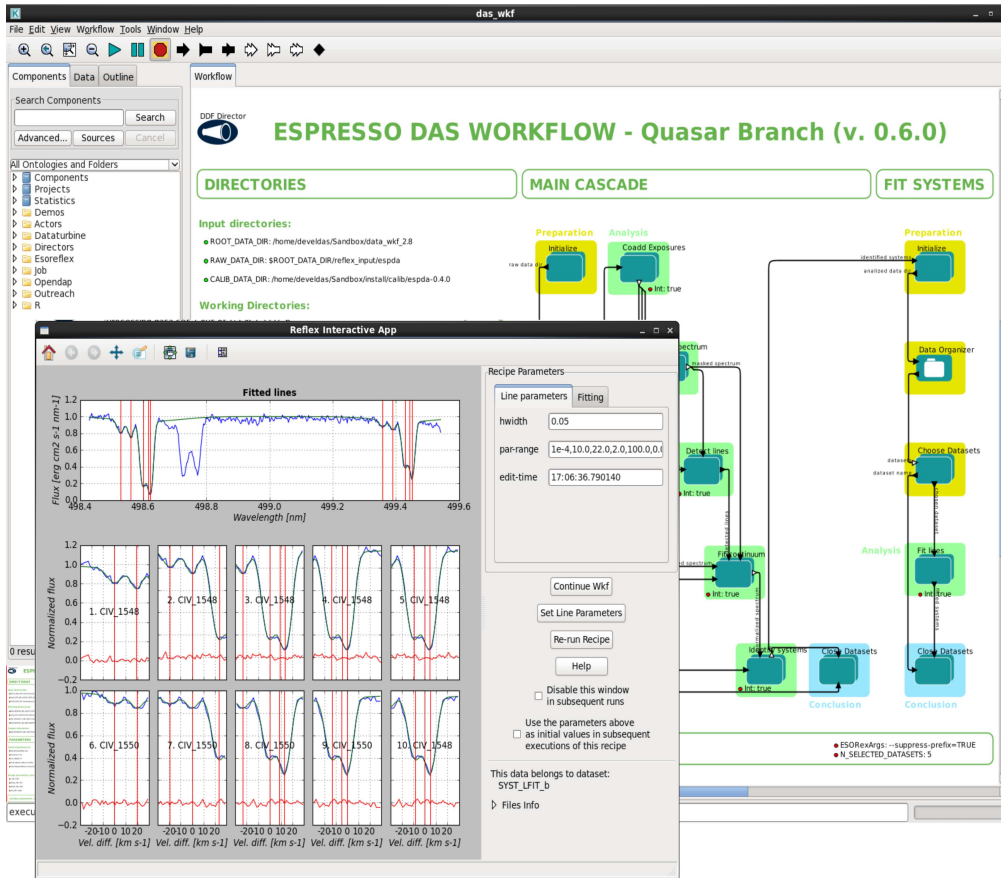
das_wkf

File Edit View Workflow Tools Window Help

Components Data Outline

Search Components

Search

Advanced... Sources Cancel

All Ontologies and Folders

Components
Projects
Statistics
Demos
Actors
Dataturbine
Directors
Esoreflex
Job
Opendap
Outreach
R

Workflow

DDF Director

ESPRESSO DAS WORKFLOW - Quasar Branch (v. 0.6.0)

DIRECTORIES

MAIN CASCADE

FIT SYSTEMS

Input directories:

ROOT_DATA_DIR: /home/develdas/Sandbox/data_wkf_2.8

RAW_DATA_DIR: $ROOT_DATA_DIR/reflex_input/espda

CALIB_DATA_DIR: /home/develdas/Sandbox/install/calib/espda-0.4.0

Working Directories:

Preparation

Analysis

Initialize

Coadd Exposures

raw data dir

Int: true

Preparation

Initialize

identified systems

analized data dir

Data Organizer

Choose Datasets

dataset

dataset name

Detect lines

Int: true

Fit continuum

Int: true

Analysis

Fit lines

Int: true

Identify systems

Int: true

Close Datasets

Conclusion

Close Datasets

Conclusion

ESORexArgs: --suppress-prefix=TRUE

N_SELECTED_DATASETS: 5

Reflex Interactive App

Fitted lines

Flux [erg cm2 s-1 nm-1]

Wavelength [nm]

1.2
1.0
0.8
0.6
0.4
0.2
0.0

498.4 498.6 498.8 499.0 499.2 499.4 499.6

Normalized flux

1. CIV_1548
2. CIV_1548
3. CIV_1548
4. CIV_1548
5. CIV_1548

6. CIV_1550
7. CIV_1550
8. CIV_1550
9. CIV_1550
10. CIV_1548

1.2
1.0
0.8
0.6
0.4
0.2
0.0
-0.2

Vel. diff. [km s-1]

-2010 0 1020

Recipe Parameters

Line parameters

Fitting

hwidth

0.05

par-range

1e-4,10.0,22.0,2.0,100.0,0.0

edit-time

17:06:36.790140

Continue Wkf

Set Line Parameters

Re-run Recipe

Help

Disable this window in subsequent runs

Use the parameters above as initial values in subsequent executions of this recipe

This data belongs to dataset:
SYST_LFIT_b

Files Info

0 resu

execu